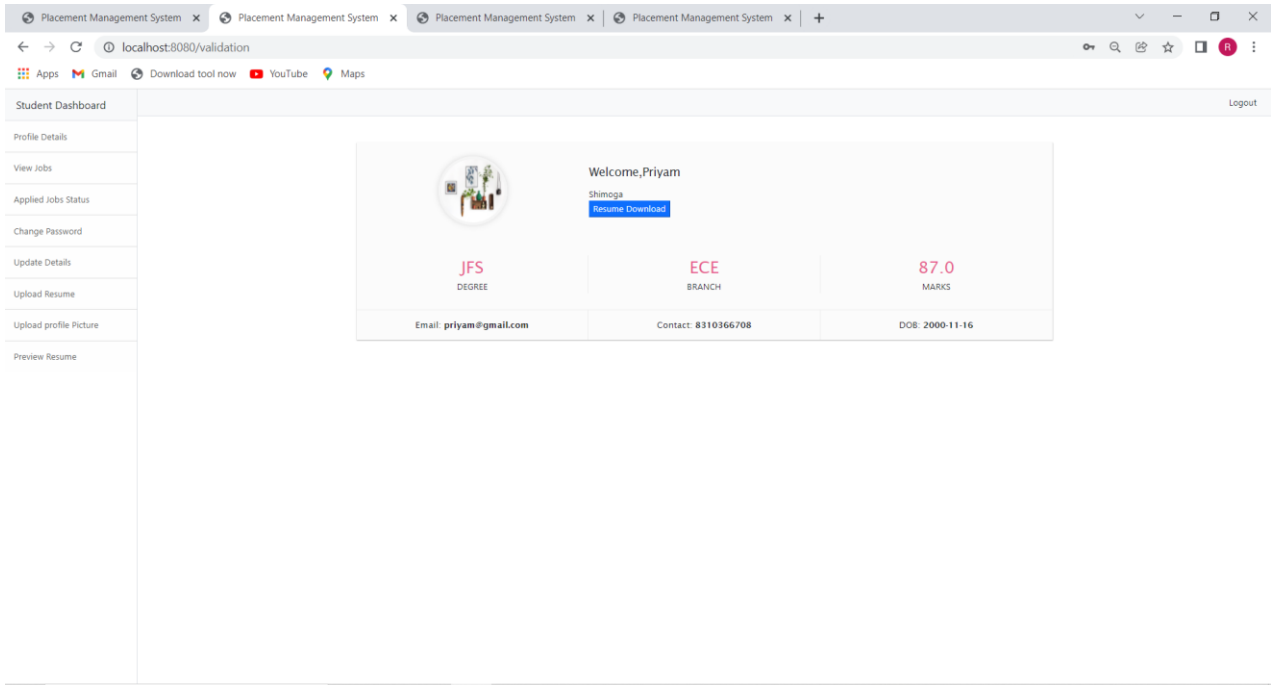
Placement Management System ×
Placement Management System ×
Placement Management System ×
Placement Management System ×
+

localhost:8080/validation

Apps Gmail Download tool now YouTube Maps

R

Student Dashboard
Logout

Profile Details
View Jobs
Applied Jobs Status
Change Password
Update Details
Upload Resume
Upload profile Picture
Preview Resume

Welcome,Priyam
Shimoga
Resume Download

JFS
DEGREE

ECE
BRANCH

87.0
MARKS

Email: priyam@gmail.com
Contact: 8310366708
DOB: 2000-11-16